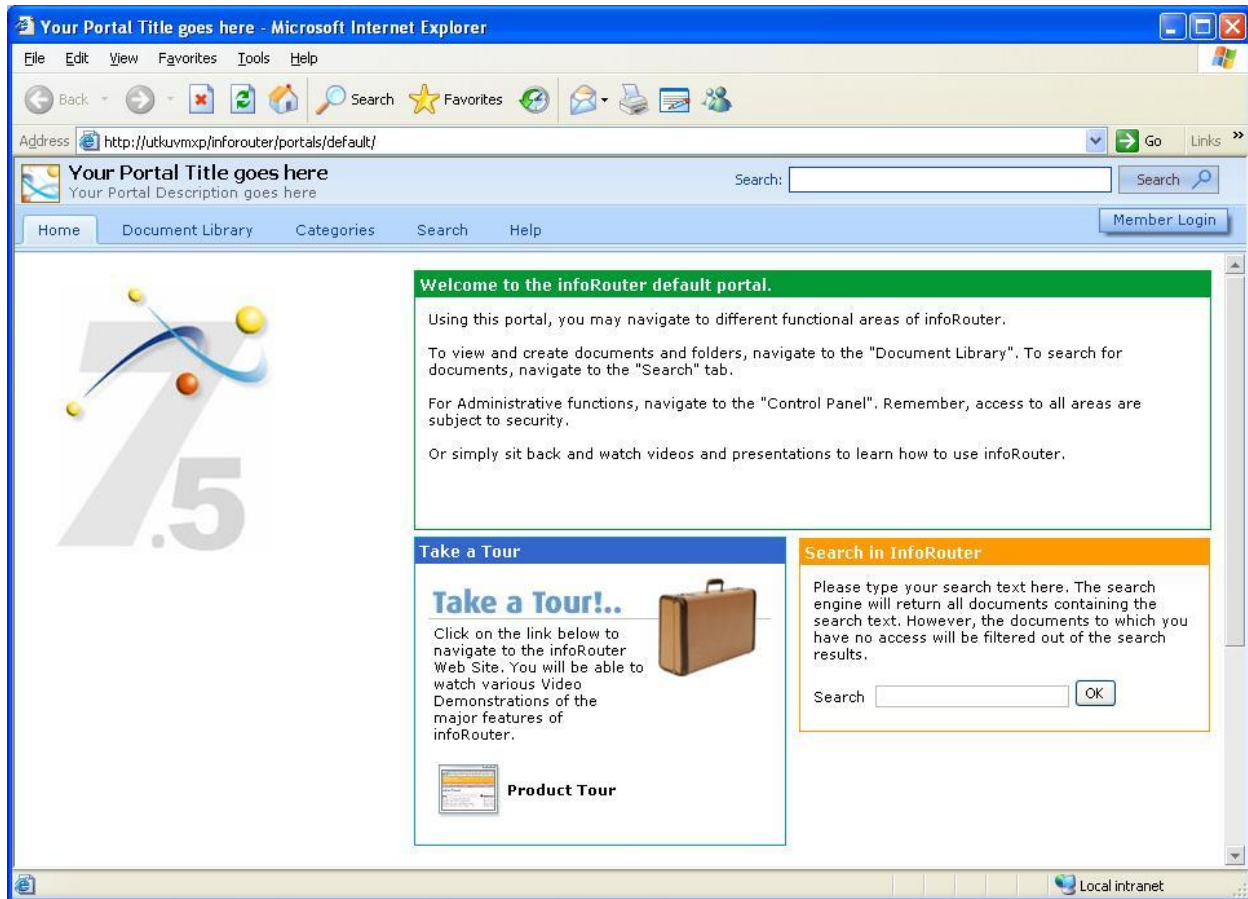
Your Portal Title goes here - Microsoft Internet Explorer

File Edit View Favorites Tools Help

Back Search Favorites

Address http://utkuvmxp/inforouter/portals/default/ Go Links »

Your Portal Title goes here
Your Portal Description goes here

Search: Search

Home Document Library Categories Search Help

Member Login

7.5

Welcome to the infoRouter default portal.

Using this portal, you may navigate to different functional areas of infoRouter.

To view and create documents and folders, navigate to the "Document Library". To search for documents, navigate to the "Search" tab.

For Administrative functions, navigate to the "Control Panel". Remember, access to all areas are subject to security.

Or simply sit back and watch videos and presentations to learn how to use infoRouter.

Take a Tour

Take a Tour!..

Click on the link below to navigate to the infoRouter Web Site. You will be able to watch various Video Demonstrations of the major features of infoRouter.

Product Tour

Search in InfoRouter

Please type your search text here. The search engine will return all documents containing the search text. However, the documents to which you have no access will be filtered out of the search results.

Search OK

Local intranet